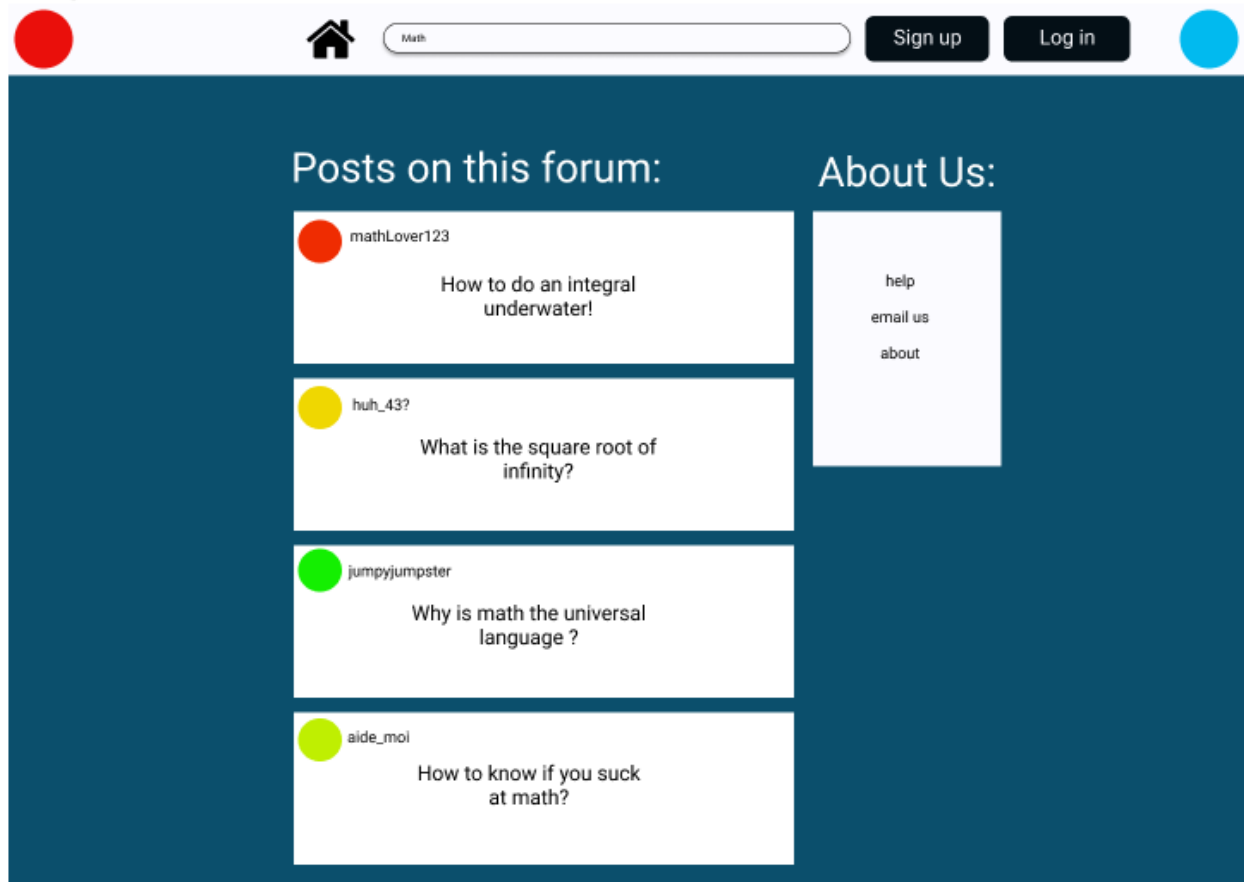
Math

Sign up

Log in

Posts on this forum:

mathLover123

How to do an integral underwater!

huh_43?

What is the square root of infinity?

jumpyjumpster

Why is math the universal language ?

aide_moi

How to know if you suck at math?

About Us:

help

email us

about